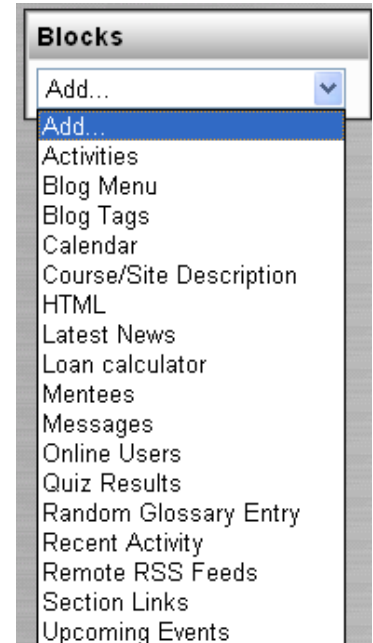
Blocks

Add...

Add...
Activities
Blog Menu
Blog Tags
Calendar
Course/Site Description
HTML
Latest News
Loan calculator
Mentees
Messages
Online Users
Quiz Results
Random Glossary Entry
Recent Activity
Remote RSS Feeds
Section Links
Upcoming Events